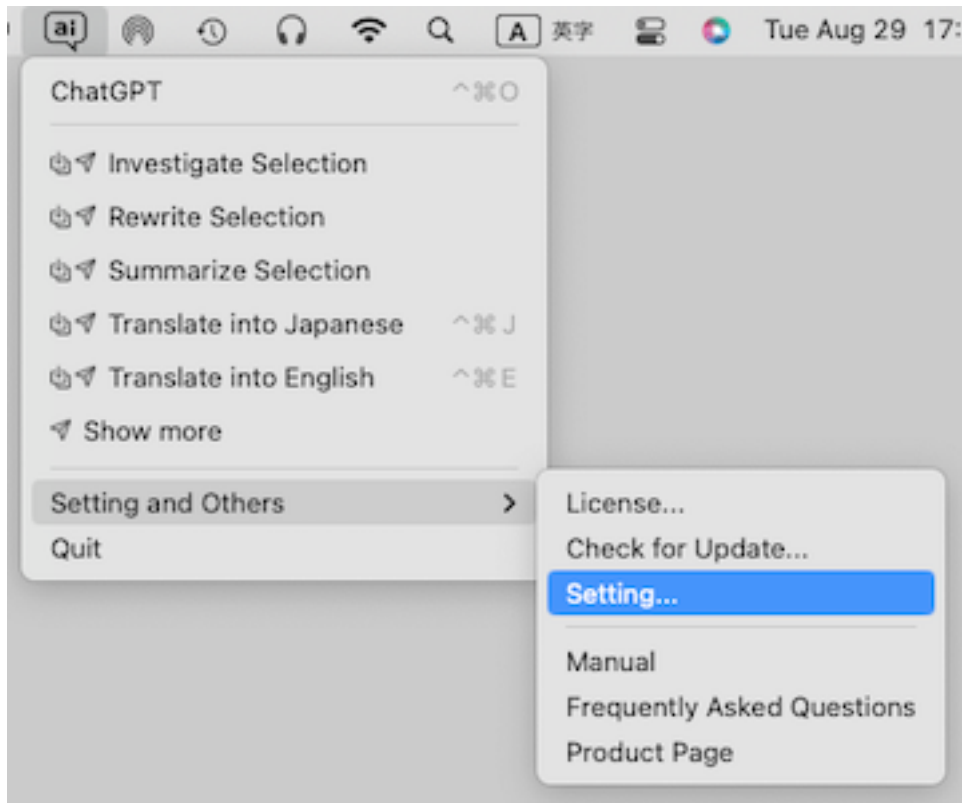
ai A 英字 Tue Aug 29 17:

ChatGPT ^⌘O

Investigate Selection

Rewrite Selection

Summarize Selection

Translate into Japanese ^⌘J

Translate into English ^⌘E

Show more

Setting and Others >

Quit

License...

Check for Update...

Setting...

Manual

Frequently Asked Questions

Product Page